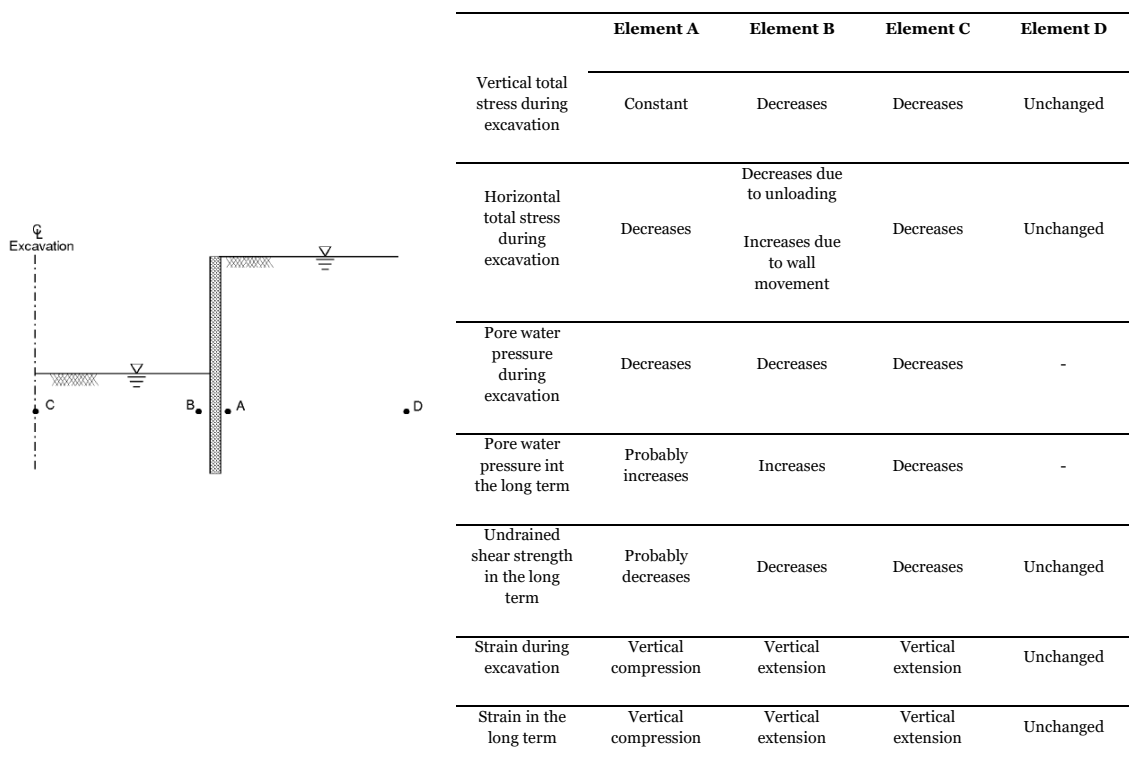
℄
Excavation

C

B

A

D

| | Element A | Element B | Element C | Element D |
|---|---|---|---|---|
| Vertical total stress during excavation | Constant | Decreases | Decreases | Unchanged |
| Horizontal total stress during excavation | Decreases | Decreases due to unloading Increases due to wall movement | Decreases | Unchanged |
| Pore water pressure during excavation | Decreases | Decreases | Decreases | - |
| Pore water pressure int the long term | Probably increases | Increases | Decreases | - |
| Undrained shear strength in the long term | Probably decreases | Decreases | Decreases | Unchanged |
| Strain during excavation | Vertical compression | Vertical extension | Vertical extension | Unchanged |
| Strain in the long term | Vertical compression | Vertical extension | Vertical extension | Unchanged |